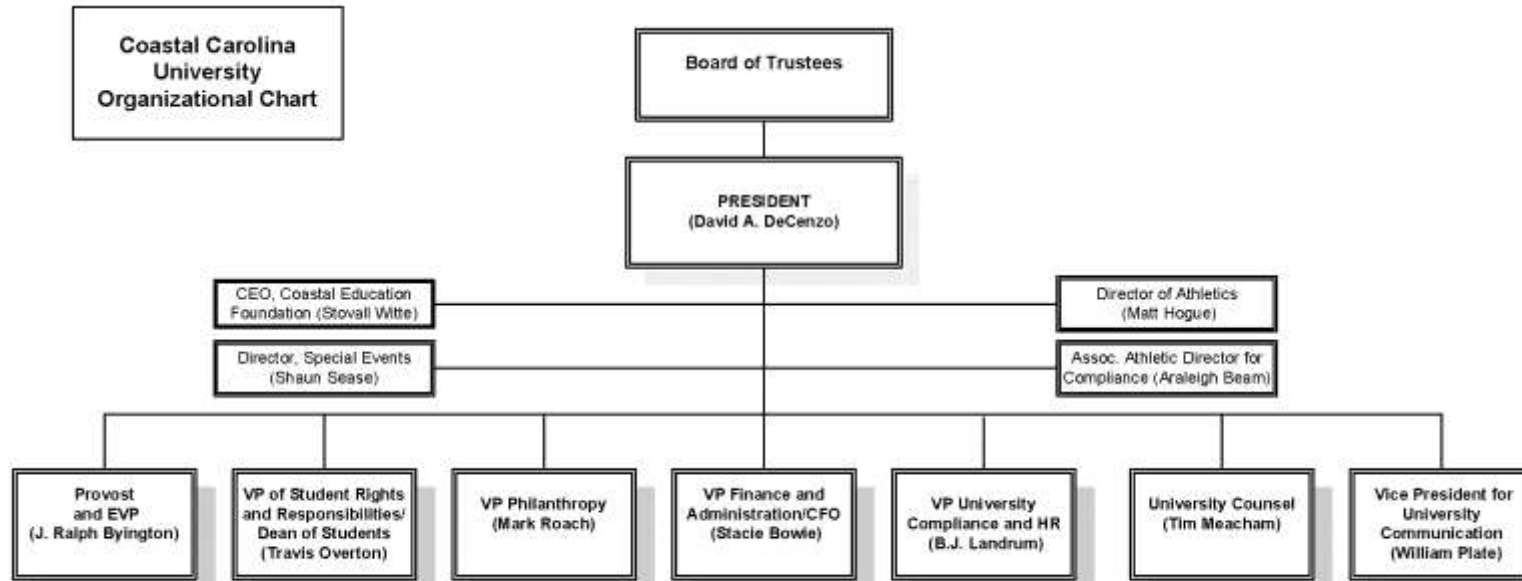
Coastal Carolina University Organizational Chart

Board of Trustees

PRESIDENT
(David A. DeCenzo)

CEO, Coastal Education Foundation (Stovall Witte)

Director of Athletics
(Matt Hogue)

Director, Special Events
(Shaun Sease)

Assoc. Athletic Director for Compliance (Araleigh Beam)

Provost and EVP
(J. Ralph Byington)

VP of Student Rights and Responsibilities/ Dean of Students
(Travis Overton)

VP Philanthropy
(Mark Roach)

VP Finance and Administration/CFO
(Stacie Bowie)

VP University Compliance and HR
(B.J. Landrum)

University Counsel
(Tim Meacham)

Vice President for University Communication
(William Plate)